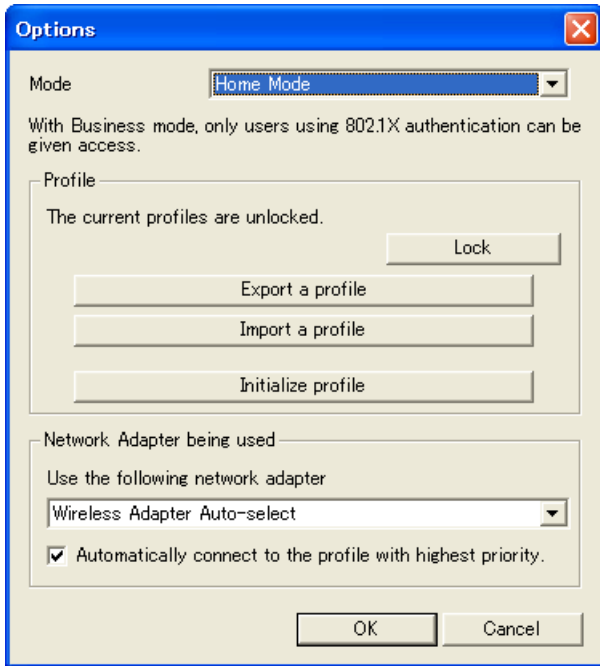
Options

Mode Home Mode

With Business mode, only users using 802.1X authentication can be given access.

Profile

The current profiles are unlocked.

Lock

Export a profile

Import a profile

Initialize profile

Network Adapter being used

Use the following network adapter

Wireless Adapter Auto-select

☑ Automatically connect to the profile with highest priority.

OK

Cancel